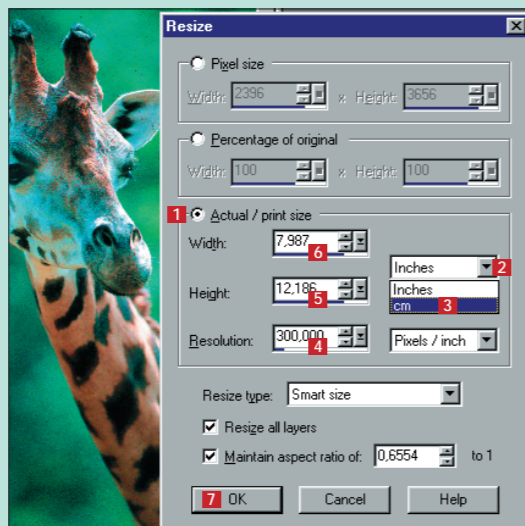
Resize

Pixel size

Width: 2396 x Height: 3656

Percentage of original

Width: 100 x Height: 100

1 Actual / print size

Width: 7,987 6

Inches 2

Inches

cm 3

Height: 12,186 5

Resolution: 300,000 4

Pixels / inch

Resize type: Smart size

Resize all layers

Maintain aspect ratio of: 0,6554 to 1

7 OK

Cancel

Help